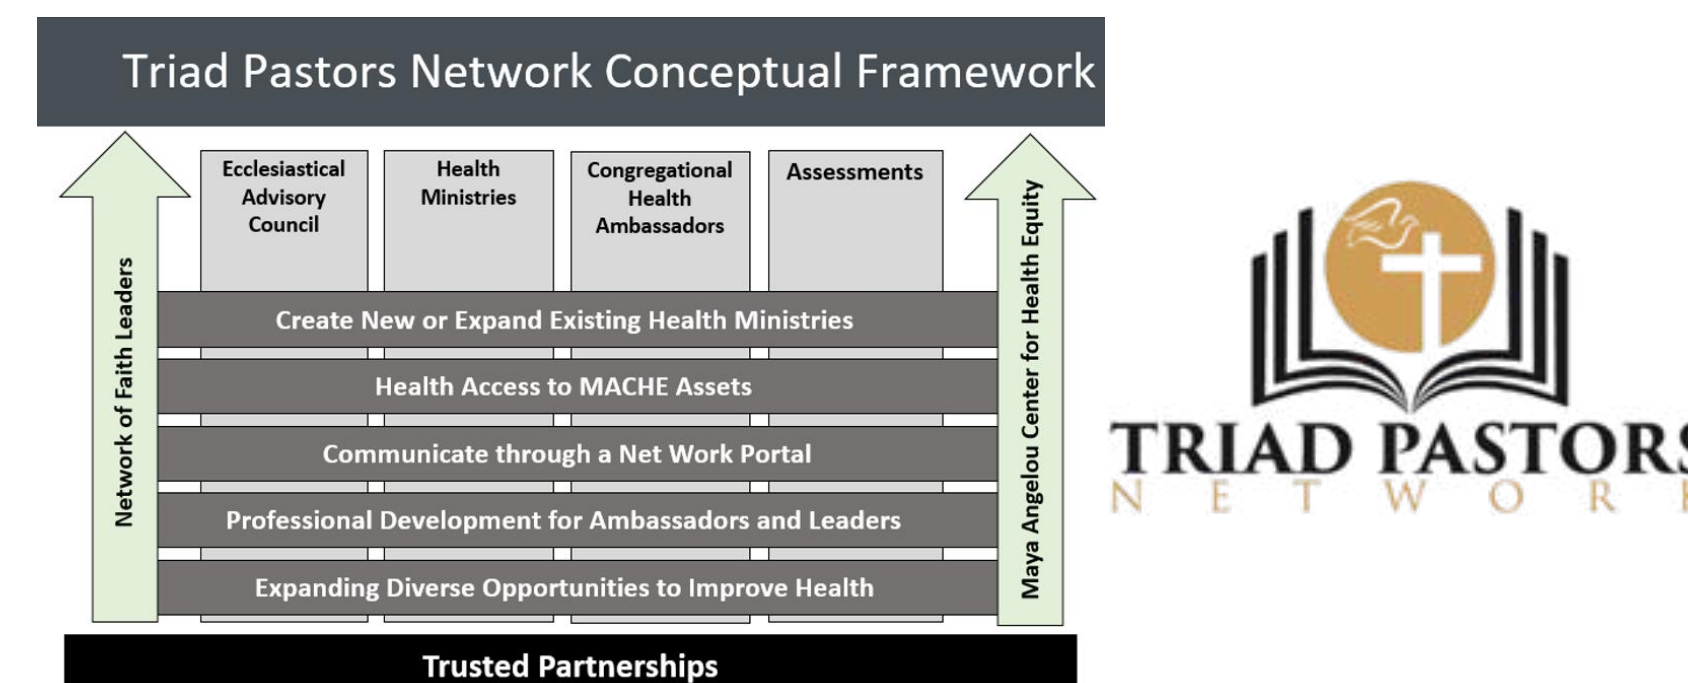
Triad Pastors Network Conceptual Framework

Network of Faith Leaders

Ecclesiastical Advisory Council

Health Ministries

Congregational Health Ambassadors

Assessments

Maya Angelou Center for Health Equity

Create New or Expand Existing Health Ministries

Health Access to MACHE Assets

Communicate through a Net Work Portal

Professional Development for Ambassadors and Leaders

Expanding Diverse Opportunities to Improve Health

Trusted Partnerships

TRIAD PASTORS
N E T W O R K